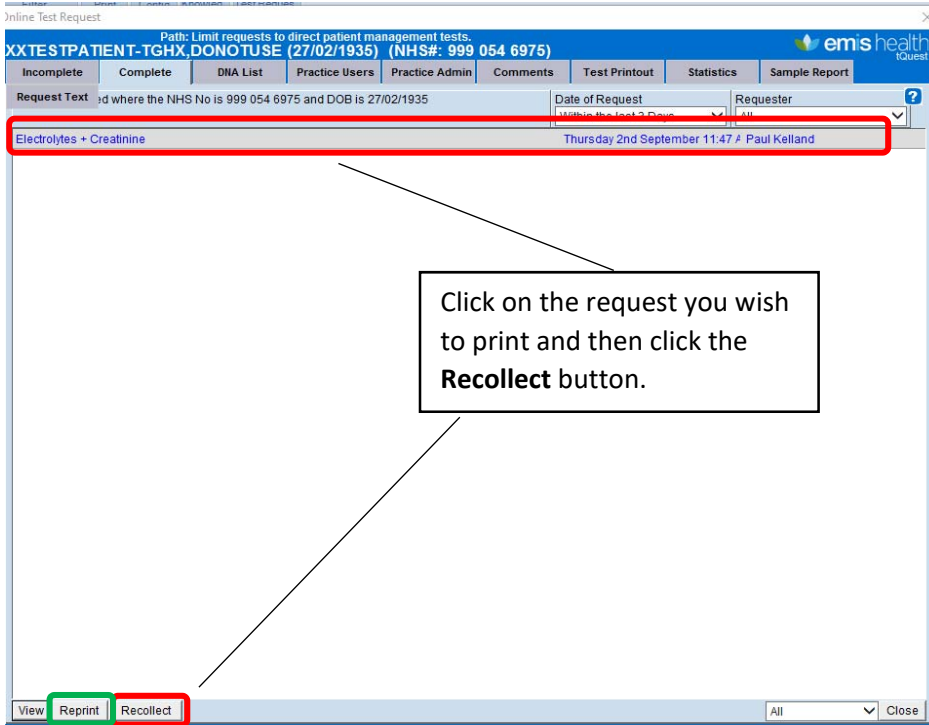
Online Test Request

Path: Limit requests to direct patient management tests.
XXTESTPATIENT-TGHX,DONOTUSE (27/02/1935) (NHS#: 999 054 6975)

emis health tQuest

Incomplete | Complete | DNA List | Practice Users | Practice Admin | Comments | Test Printout | Statistics | Sample Report

Request Text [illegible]ed where the NHS No is 999 054 6975 and DOB is 27/02/1935

Date of Request
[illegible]

Requester
All

Electrolytes + Creatinine Thursday 2nd September 11:47 A Paul Kelland

Click on the request you wish to print and then click the **Recollect** button.

View Reprint Recollect

All Close